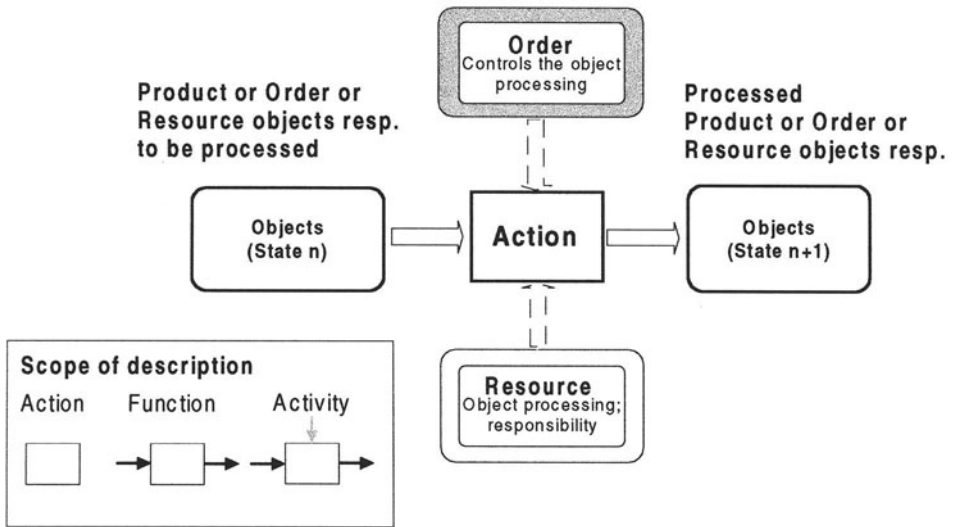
Order
Controls the object processing

Product or Order or Resource objects resp. to be processed

Processed Product or Order or Resource objects resp.

Objects
(State n)

Action

Objects
(State n+1)

Scope of description
Action Function Activity

Resource
Object processing; responsibility